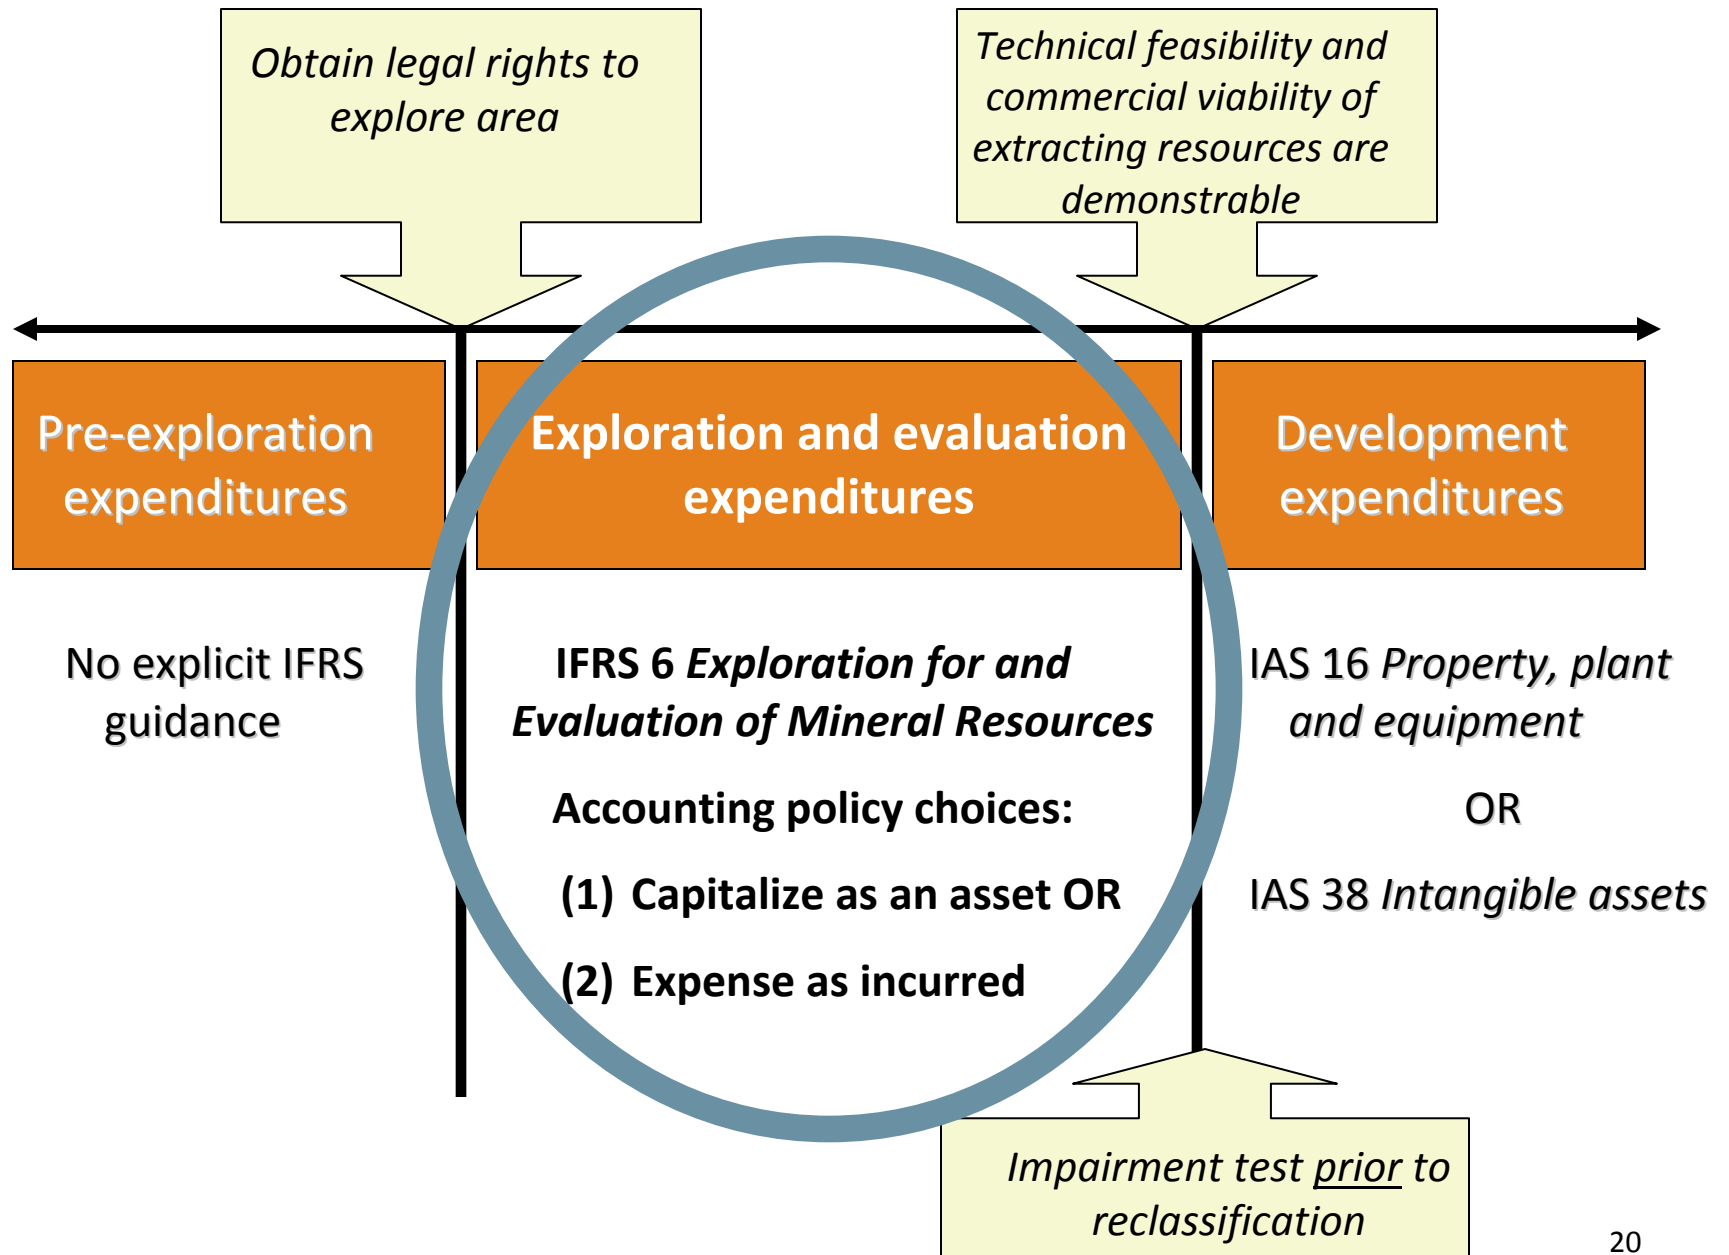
Obtain legal rights to explore area

Technical feasibility and commercial viability of extracting resources are demonstrable

Pre-exploration expenditures

Exploration and evaluation expenditures

Development expenditures

No explicit IFRS guidance

IFRS 6 *Exploration for and Evaluation of Mineral Resources*

Accounting policy choices:

(1) Capitalize as an asset OR

(2) Expense as incurred

IAS 16 *Property, plant and equipment*

OR

IAS 38 *Intangible assets*

*Impairment test prior to reclassification*

20